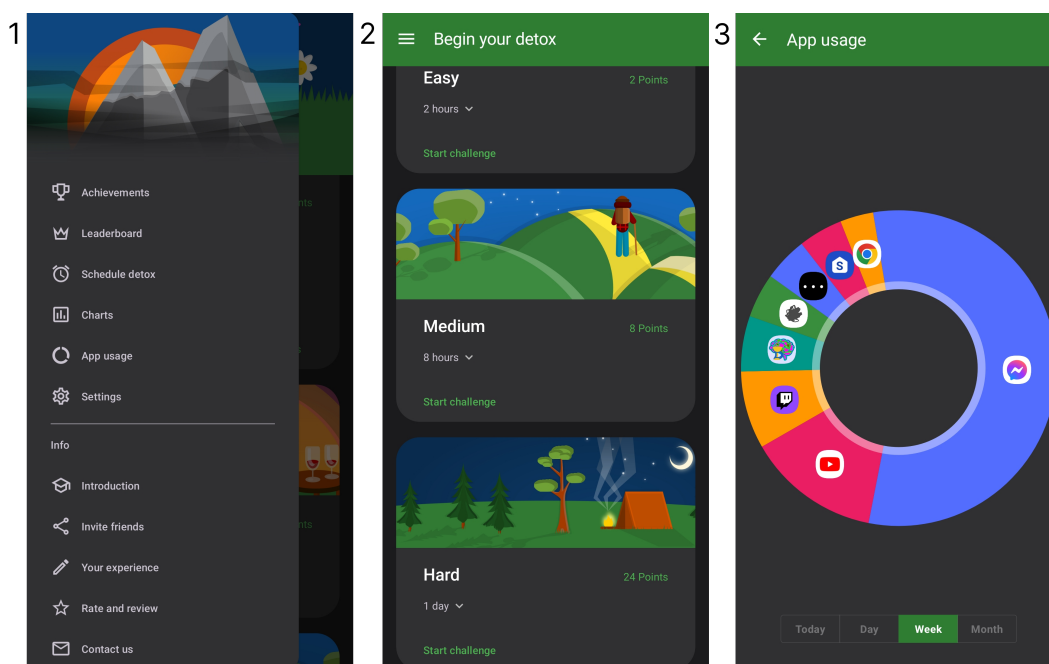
1

Achievements
Leaderboard
Schedule detox
Charts
App usage
Settings

Info

Introduction
Invite friends
Your experience
Rate and review
Contact us

2

Begin your detox

Easy
2 Points
2 hours
Start challenge

Medium
8 Points
8 hours
Start challenge

Hard
24 Points
1 day
Start challenge

3

App usage

Today
Day
Week
Month